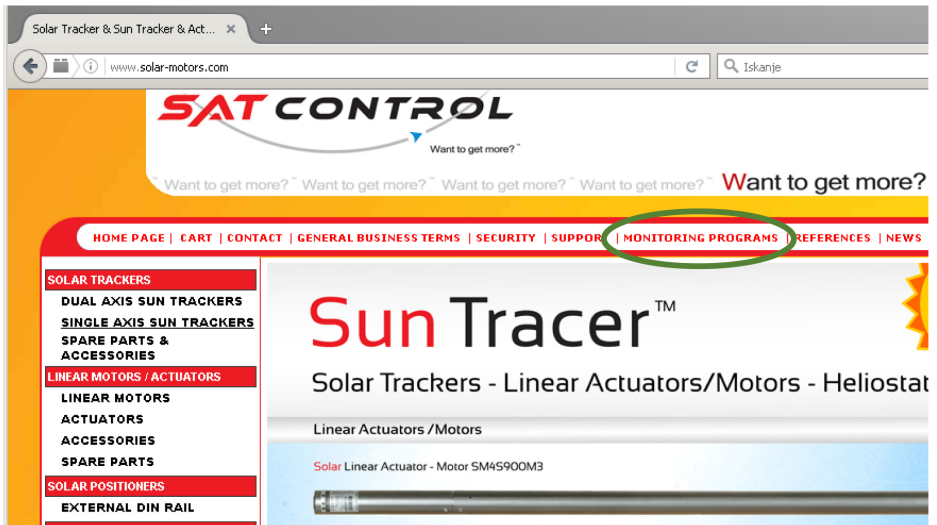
Solar Tracker & Sun Tracker & Act...

www.solar-motors.com

Iskanje

SAT CONTROL

Want to get more?

Want to get more? Want to get more? Want to get more? Want to get more? Want to get more?

HOME PAGE | CART | CONTACT | GENERAL BUSINESS TERMS | SECURITY | SUPPOR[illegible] | MONITORING PROGRAMS | REFERENCES | NEWS

SOLAR TRACKERS

DUAL AXIS SUN TRACKERS

SINGLE AXIS SUN TRACKERS

SPARE PARTS & ACCESSORIES

LINEAR MOTORS / ACTUATORS

LINEAR MOTORS

ACTUATORS

ACCESSORIES

SPARE PARTS

SOLAR POSITIONERS

EXTERNAL DIN RAIL

SunTracer™

Solar Trackers - Linear Actuators/Motors - Heliostat

Linear Actuators /Motors

Solar Linear Actuator - Motor SM4S900M3